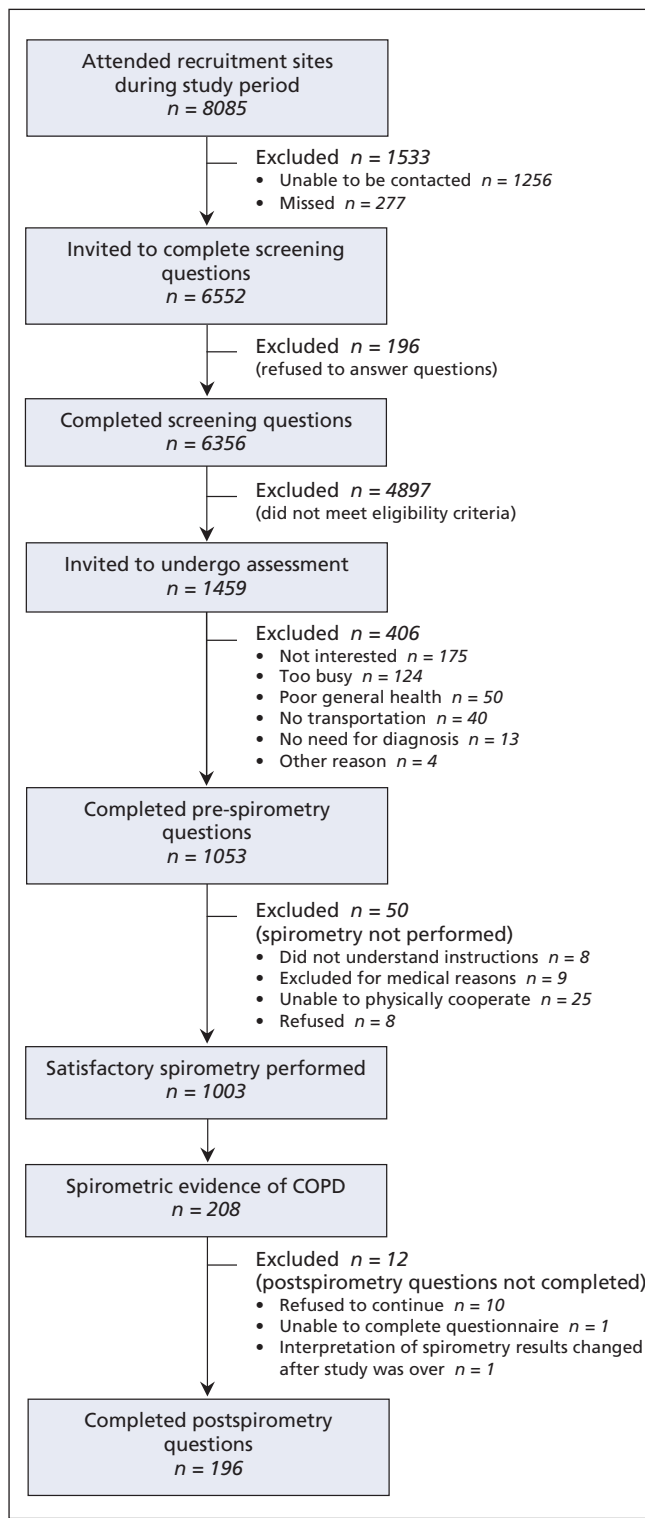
Attended recruitment sites during study period
$n = 8085$

Excluded $n = 1533$
• Unable to be contacted $n = 1256$
• Missed $n = 277$

Invited to complete screening questions
$n = 6552$

Excluded $n = 196$
(refused to answer questions)

Completed screening questions
$n = 6356$

Excluded $n = 4897$
(did not meet eligibility criteria)

Invited to undergo assessment
$n = 1459$

Excluded $n = 406$
• Not interested $n = 175$
• Too busy $n = 124$
• Poor general health $n = 50$
• No transportation $n = 40$
• No need for diagnosis $n = 13$
• Other reason $n = 4$

Completed pre-spirometry questions
$n = 1053$

Excluded $n = 50$
(spirometry not performed)
• Did not understand instructions $n = 8$
• Excluded for medical reasons $n = 9$
• Unable to physically cooperate $n = 25$
• Refused $n = 8$

Satisfactory spirometry performed
$n = 1003$

Spirometric evidence of COPD
$n = 208$

Excluded $n = 12$
(postspirometry questions not completed)
• Refused to continue $n = 10$
• Unable to complete questionnaire $n = 1$
• Interpretation of spirometry results changed after study was over $n = 1$

Completed postspirometry questions
$n = 196$